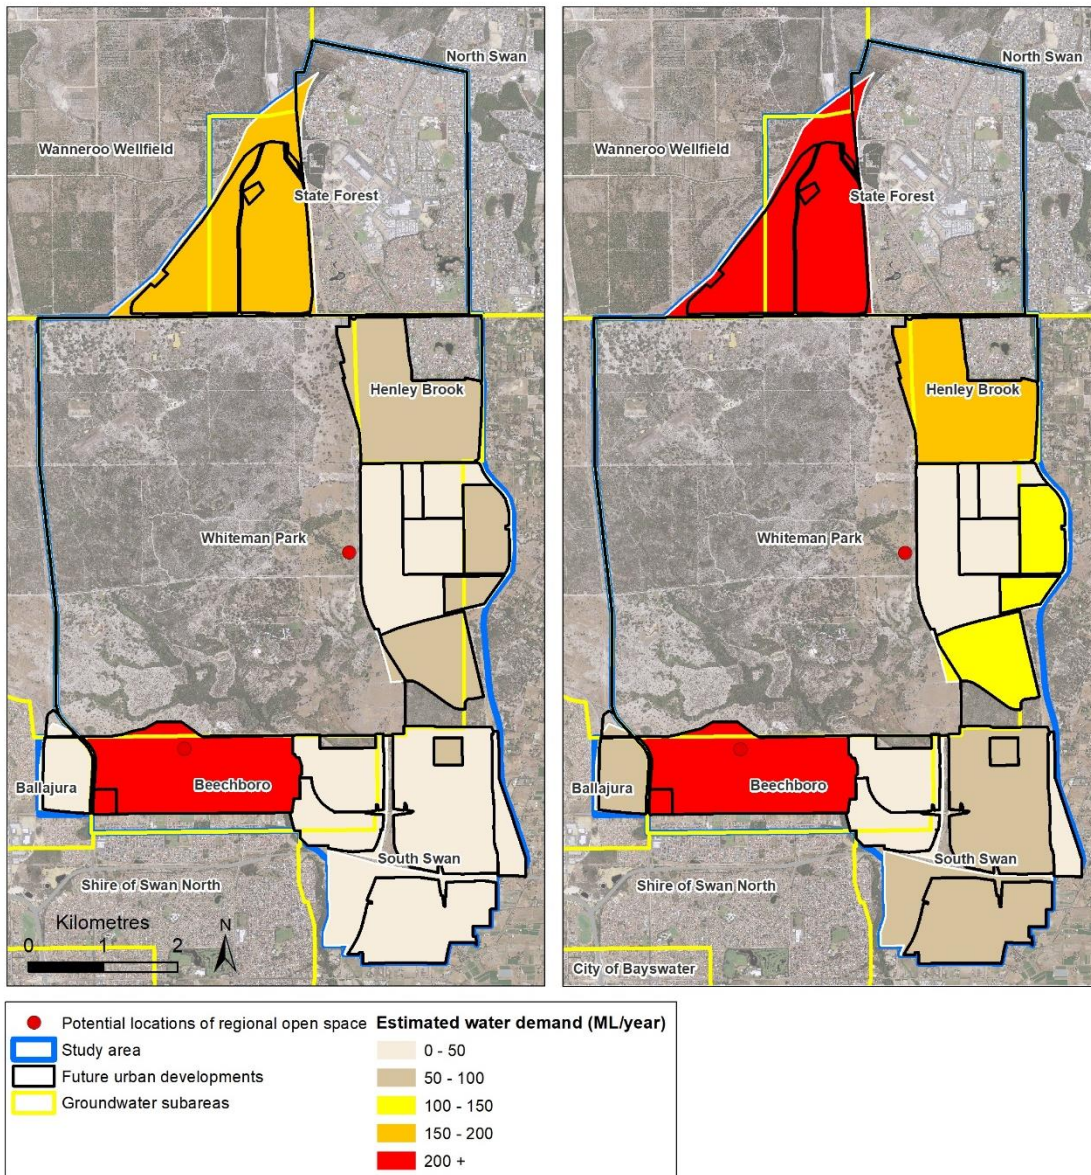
North Swan
Wanneroo Wellfield
State Forest
Henley Brook
Whiteman Park
Ballajura
Beechboro
South Swan
Shire of Swan North
Kilometres
0 1 2
N

North Swan
Wanneroo Wellfield
State Forest
Henley Brook
Whiteman Park
Ballajura
Beechboro
South Swan
Shire of Swan North
City of Bayswater

Potential locations of regional open space
Study area
Future urban developments
Groundwater subareas

Estimated water demand (ML/year)
0 - 50
50 - 100
100 - 150
150 - 200
200 +